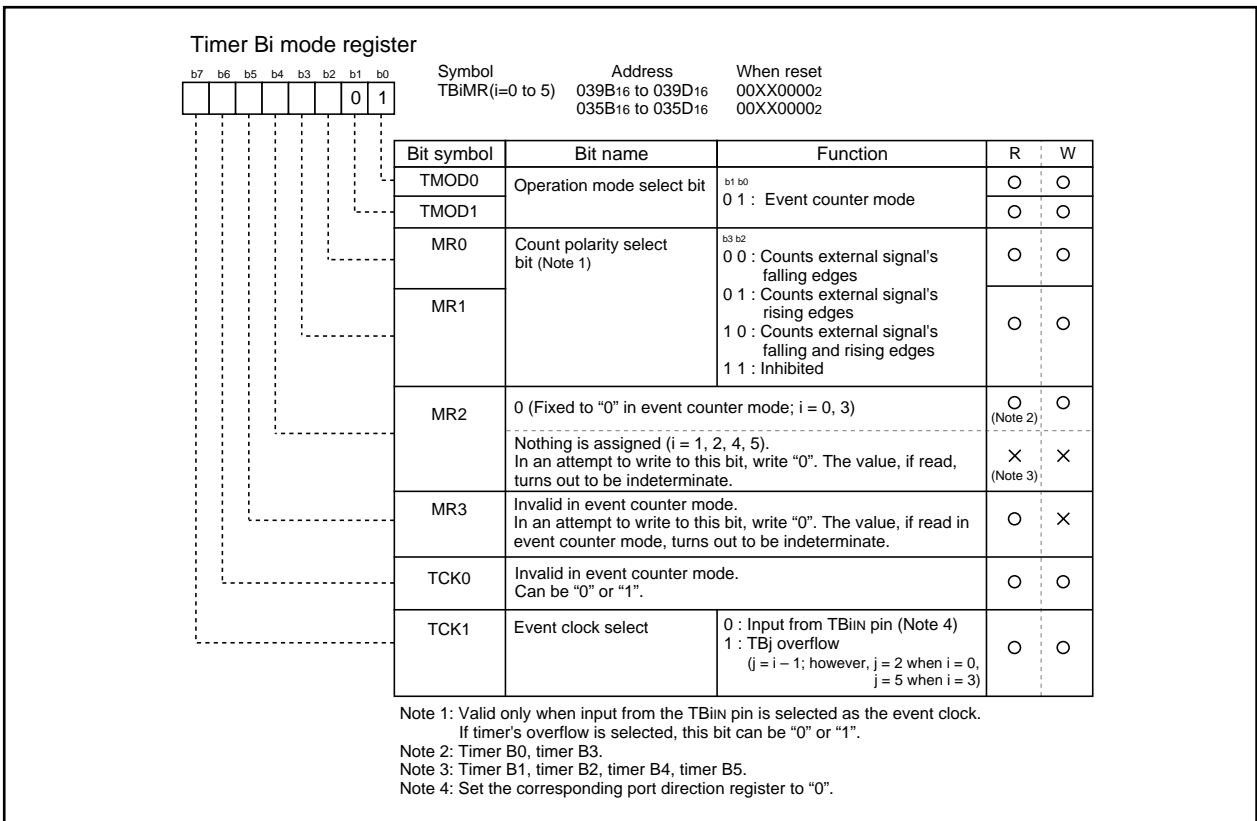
Timer Bi mode register

b7 b6 b5 b4 b3 b2 b1 b0

0 1

Symbol
TBiMR(i=0 to 5)

Address
039B$_{16}$ to 039D$_{16}$
035B$_{16}$ to 035D$_{16}$

When reset
00XX0000$_2$
00XX0000$_2$

| Bit symbol | Bit name | Function | R | W |
|---|---|---|---|---|
| TMOD0 | Operation mode select bit | b1 b0<br>0 1 : Event counter mode | O | O |
| TMOD1 | | | O | O |
| MR0 | Count polarity select bit (Note 1) | b3 b2<br>0 0 : Counts external signal's falling edges | O | O |
| MR1 | | 0 1 : Counts external signal's rising edges<br>1 0 : Counts external signal's falling and rising edges<br>1 1 : Inhibited | O | O |
| MR2 | 0 (Fixed to "0" in event counter mode; i = 0, 3) | | O (Note 2) | O |
| | Nothing is assigned (i = 1, 2, 4, 5). In an attempt to write to this bit, write "0". The value, if read, turns out to be indeterminate. | | × (Note 3) | × |
| MR3 | Invalid in event counter mode. In an attempt to write to this bit, write "0". The value, if read in event counter mode, turns out to be indeterminate. | | O | × |
| TCK0 | Invalid in event counter mode. Can be "0" or "1". | | O | O |
| TCK1 | Event clock select | 0 : Input from TBiIN pin (Note 4)<br>1 : TBj overflow<br>(j = i – 1; however, j = 2 when i = 0, j = 5 when i = 3) | O | O |

Note 1: Valid only when input from the TBiIN pin is selected as the event clock. If timer's overflow is selected, this bit can be "0" or "1".
Note 2: Timer B0, timer B3.
Note 3: Timer B1, timer B2, timer B4, timer B5.
Note 4: Set the corresponding port direction register to "0".